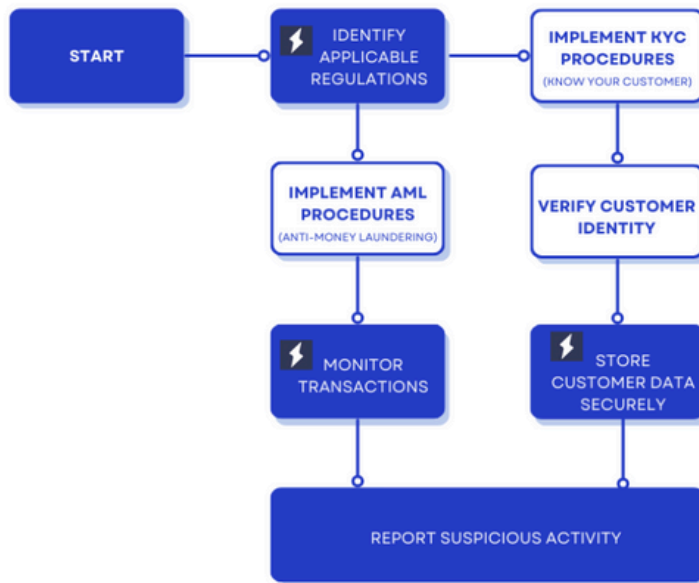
START

IDENTIFY APPLICABLE REGULATIONS

IMPLEMENT KYC PROCEDURES
(KNOW YOUR CUSTOMER)

IMPLEMENT AML PROCEDURES
(ANTI-MONEY LAUNDERING)

VERIFY CUSTOMER IDENTITY

MONITOR TRANSACTIONS

STORE CUSTOMER DATA SECURELY

REPORT SUSPICIOUS ACTIVITY